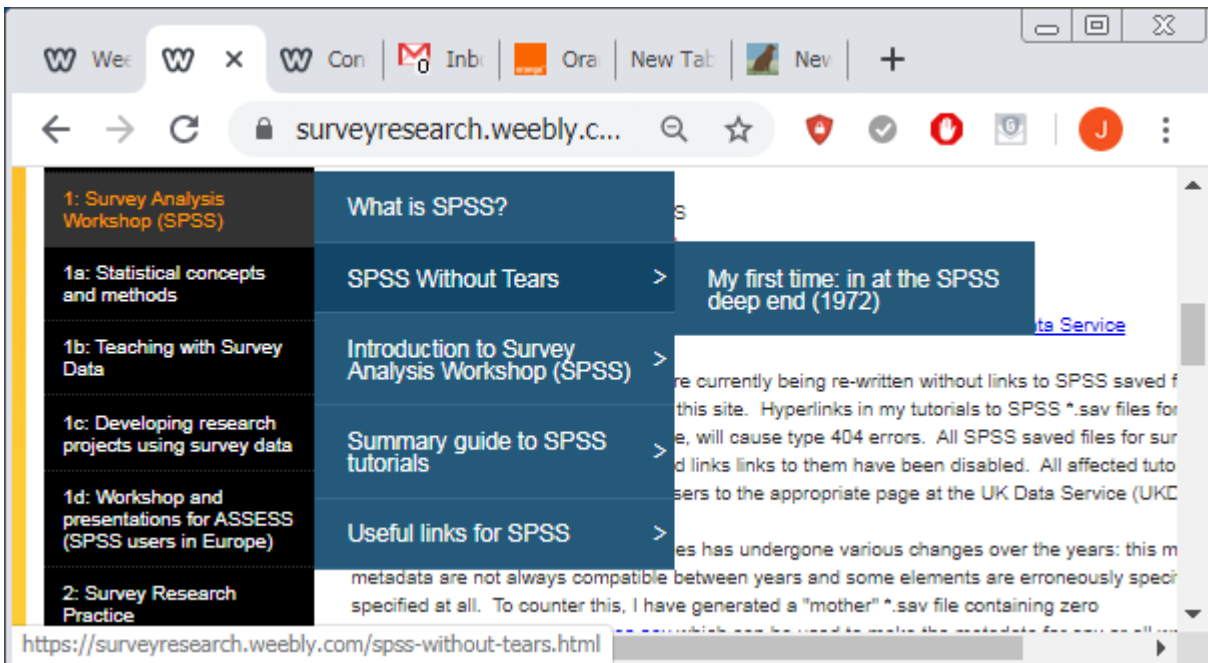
Wee | Con | Inb | Ora | New Tab | Nev | +

surveyresearch.weebly.c...

J

1: Survey Analysis Workshop (SPSS)

1a: Statistical concepts and methods

1b: Teaching with Survey Data

1c: Developing research projects using survey data

1d: Workshop and presentations for ASSESS (SPSS users in Europe)

2: Survey Research Practice

What is SPSS?

SPSS Without Tears >

Introduction to Survey Analysis Workshop (SPSS) >

Summary guide to SPSS tutorials >

Useful links for SPSS >

My first time: in at the SPSS deep end (1972)

s

ta Service

re currently being re-written without links to SPSS saved f this site. Hyperlinks in my tutorials to SPSS *.sav files for e, will cause type 404 errors. All SPSS saved files for sur d links links to them have been disabled. All affected tuto sers to the appropriate page at the UK Data Service (UKD

es has undergone various changes over the years: this m metadata are not always compatible between years and some elements are erroneously speci specified at all. To counter this, I have generated a "mother" *.sav file containing zero

https://surveyresearch.weebly.com/spss-without-tears.html